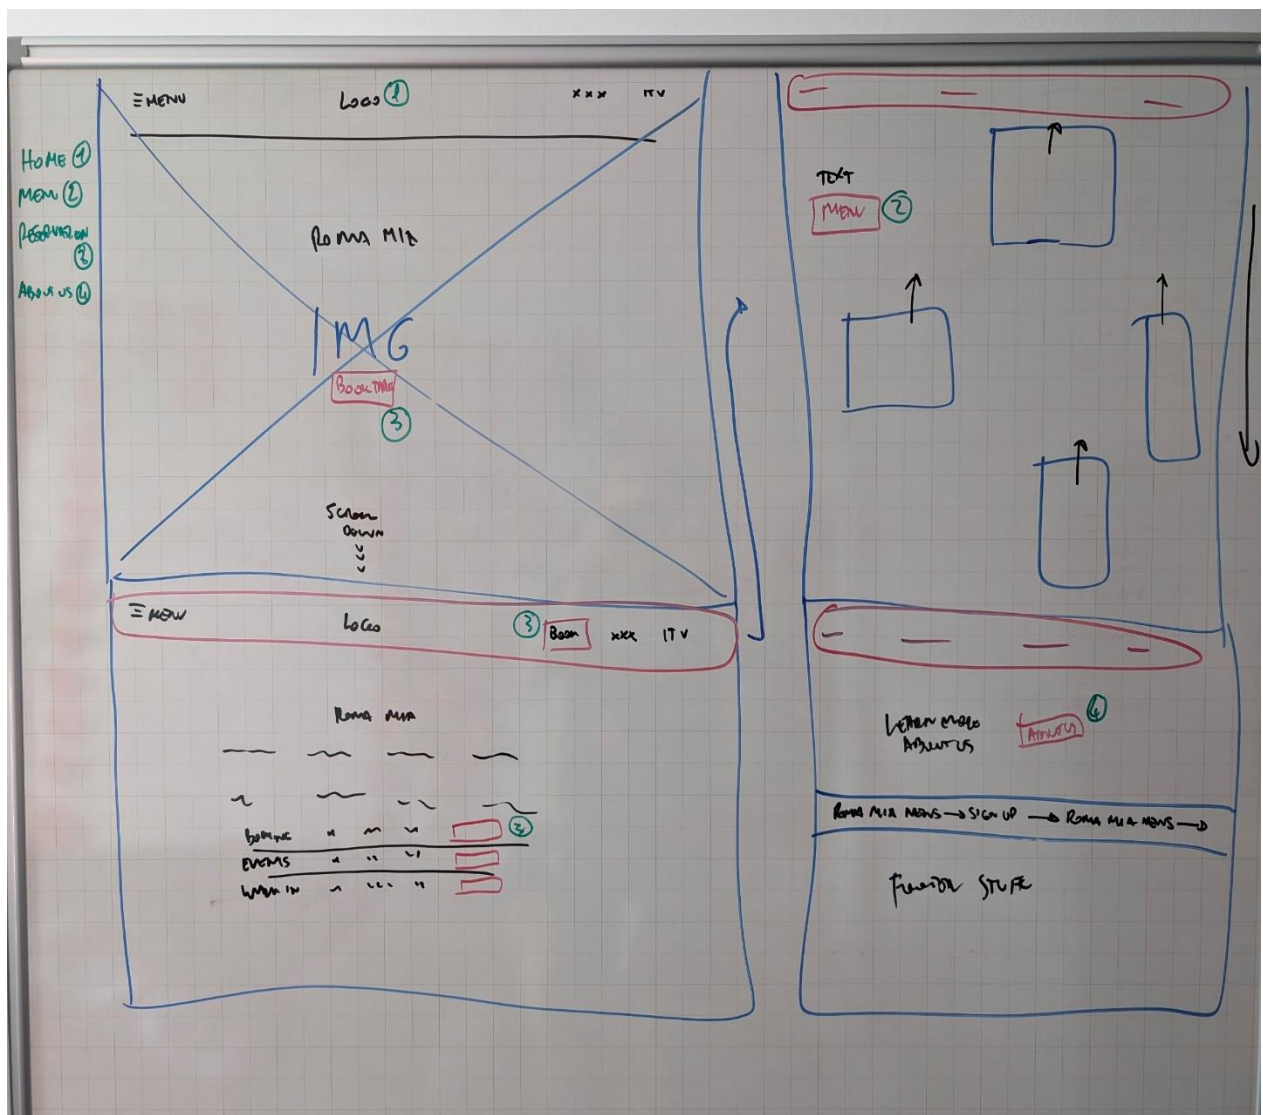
HOME ①
MENU ②
RESERVATION ③
ABOUT US ④

MENU
LOGO ①
XXX
IT V

ROMA MIA

IMG

BOOK TABLE
③

SCROLL DOWN

MENU
LOGO
③ BOOK
XXX
IT V

ROMA MIA

BOOKING
EVENTS
WALK IN
②

TEXT
MENU ②

LEARN MORE ABOUT US
ABOUT US ④

ROMA MIA NEWS → SIGN UP → ROMA MIA NEWS →

FOOTER STUFF